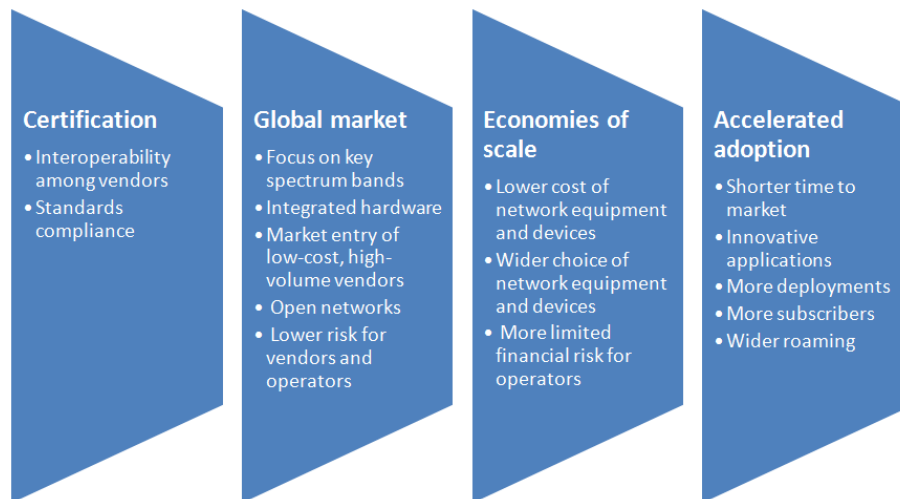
Certification

• Interoperability among vendors
• Standards compliance

Global market

• Focus on key spectrum bands
• Integrated hardware
• Market entry of low-cost, high-volume vendors
• Open networks
• Lower risk for vendors and operators

Economies of scale

• Lower cost of network equipment and devices
• Wider choice of network equipment and devices
• More limited financial risk for operators

Accelerated adoption

• Shorter time to market
• Innovative applications
• More deployments
• More subscribers
• Wider roaming